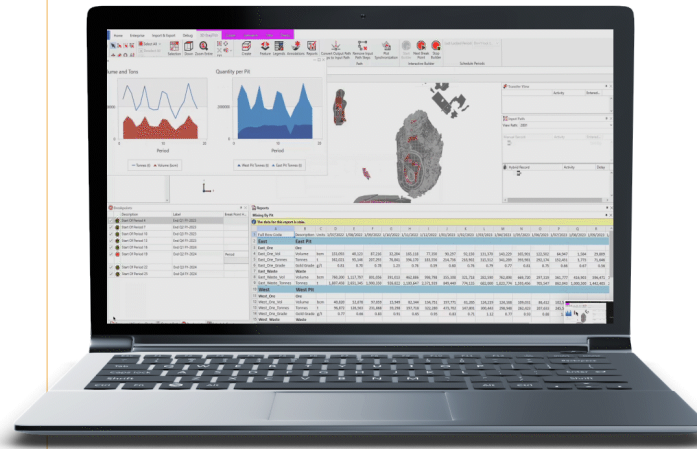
Home Enterprise Import & Export Debug

Create

Insert Output Path Remove Input Path Steps

Plot Synchronization

Path

Interactive Builder

Schedule Periods

ume and Tons

Quantity per Pit

Period

Period

Tonnes Volume

West Pit Tonnes East Pit Tonnes

Reports

Mining By Pit

The data for this report is stale.

East

East Pit

East_Ore

Ore

Volume

Tonnes

Gold Grade

East_Waste

Waste

West

West Pit

West_Ore

Ore

Volume

Tonnes

Gold Grade

West_Waste

Waste

Description

Label

Activity

Period